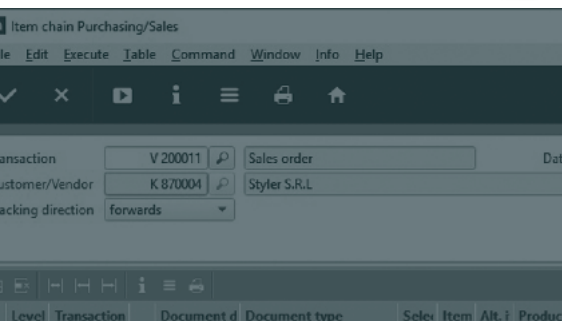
Item chain Purchasing/Sales

ile Edit Execute Table Command Window Info Help

ansaction V 200011 Sales order Dat
ustomer/Vendor K 870004 Styler S.R.L
acking direction forwards

Level Transaction Document d Document type Selec Item Alt. i Produc